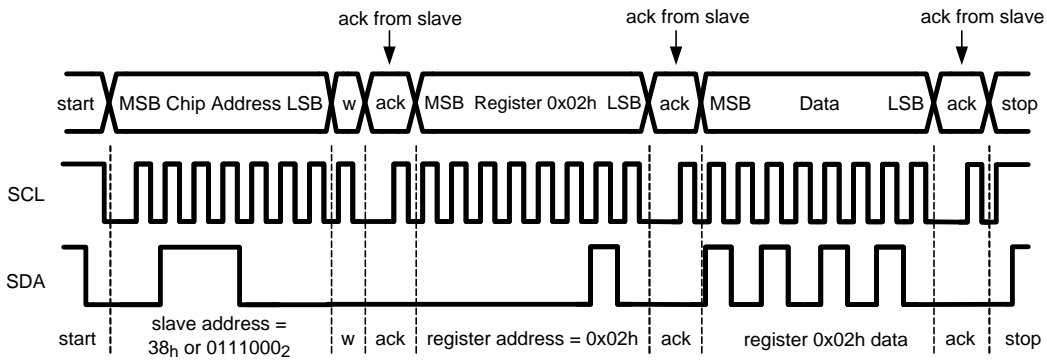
ack from slave

ack from slave

ack from slave

start

MSB Chip Address LSB

w

ack

MSB Register 0x02h LSB

ack

MSB Data LSB

ack

stop

SCL

SDA

start

slave address = $38_h$ or $0111000_2$

w

ack

register address = 0x02h

ack

register 0x02h data

ack

stop